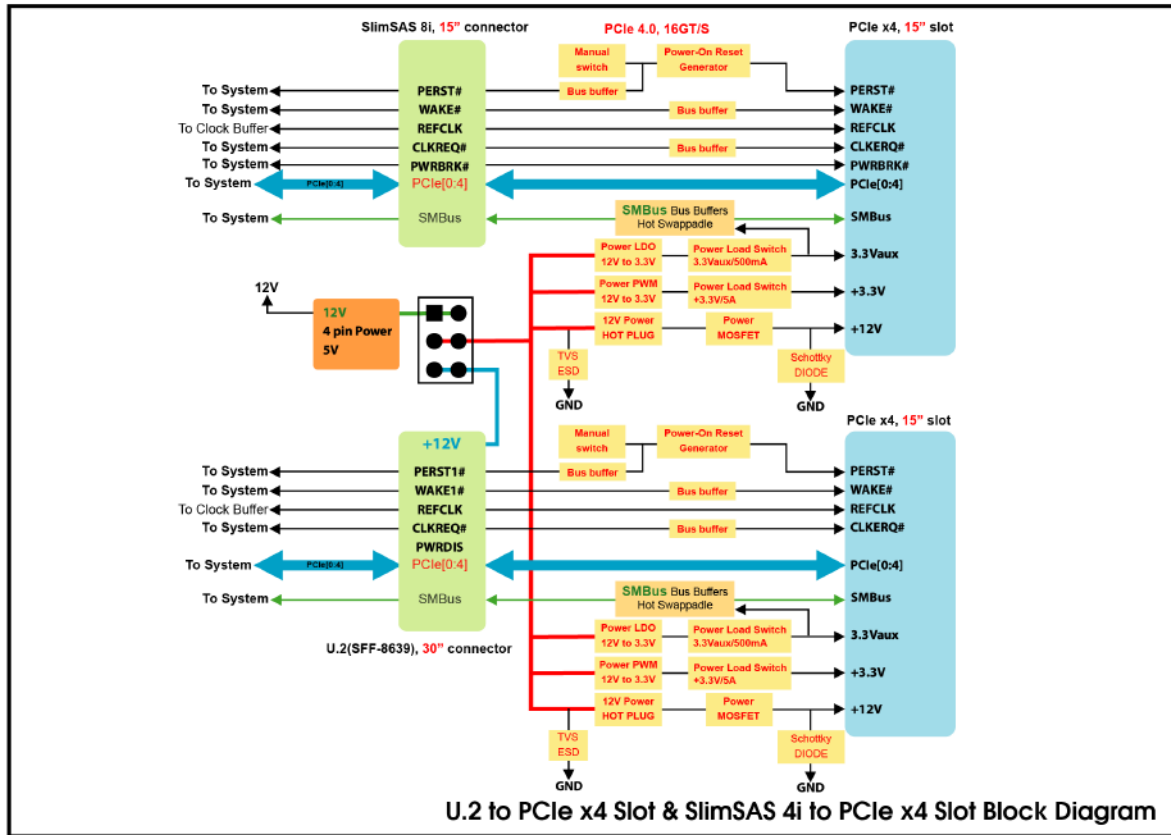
SlimSAS 8i, 15" connector

PCIe 4.0, 16GT/S

PCIe x4, 15" slot

Manual switch

Power-On Reset Generator

To System PERST#

Bus buffer

PERST#

To System WAKE#

Bus buffer

WAKE#

To Clock Buffer REFCLK

REFCLK

To System CLKREQ#

Bus buffer

CLKERQ#

To System PWRBRK#

PWRBRK#

To System PCIe[0:4] PCIe[0:4]

PCIe[0:4]

To System SMBus

SMBus Bus Buffers Hot Swappadle

SMBus

Power LDO 12V to 3.3V

Power Load Switch 3.3Vaux/500mA

3.3Vaux

Power PWM 12V to 3.3V

Power Load Switch +3.3V/5A

+3.3V

12V

12V 4 pin Power 5V

12V Power HOT PLUG

Power MOSFET

+12V

TVS ESD

GND

Schottky DIODE

GND

+12V

PCIe x4, 15" slot

Manual switch

Power-On Reset Generator

To System PERST1#

Bus buffer

PERST#

To System WAKE1#

Bus buffer

WAKE#

To Clock Buffer REFCLK

REFCLK

To System CLKREQ#

Bus buffer

CLKERQ#

PWRDIS

To System PCIe[0:4] PCIe[0:4]

PCIe[0:4]

To System SMBus

SMBus Bus Buffers Hot Swappadle

SMBus

U.2(SFF-8639), 30" connector

Power LDO 12V to 3.3V

Power Load Switch 3.3Vaux/500mA

3.3Vaux

Power PWM 12V to 3.3V

Power Load Switch +3.3V/5A

+3.3V

12V Power HOT PLUG

Power MOSFET

+12V

TVS ESD

GND

Schottky DIODE

GND

U.2 to PCIe x4 Slot & SlimSAS 4i to PCIe x4 Slot Block Diagram